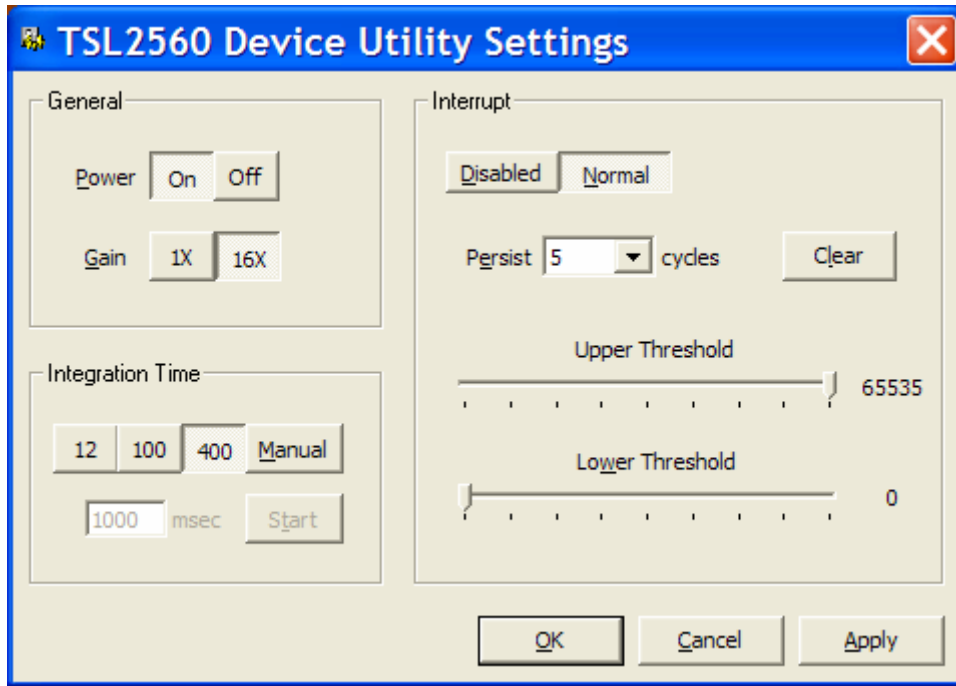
TSL2560 Device Utility Settings

General

Power On Off

Gain 1X 16X

Integration Time

12 100 400 Manual

1000 msec Start

Interrupt

Disabled Normal

Persist 5 cycles Clear

Upper Threshold

65535

Lower Threshold

0

OK Cancel Apply